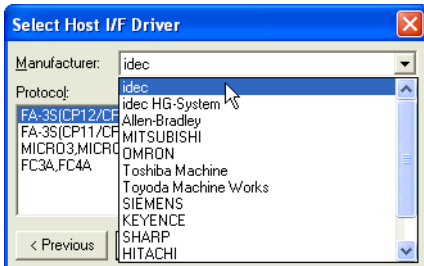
Select Host I/F Driver

Manufacturer: idec

Protocol:

FA-3S(CP12/CF
FA-3S(CP11/CF
MICRO3,MICRO
FC3A,FC4A

idec
idec HG-System
Allen-Bradley
MITSUBISHI
OMRON
Toshiba Machine
Toyoda Machine Works
SIEMENS
KEYENCE
SHARP
HITACHI

< Previous